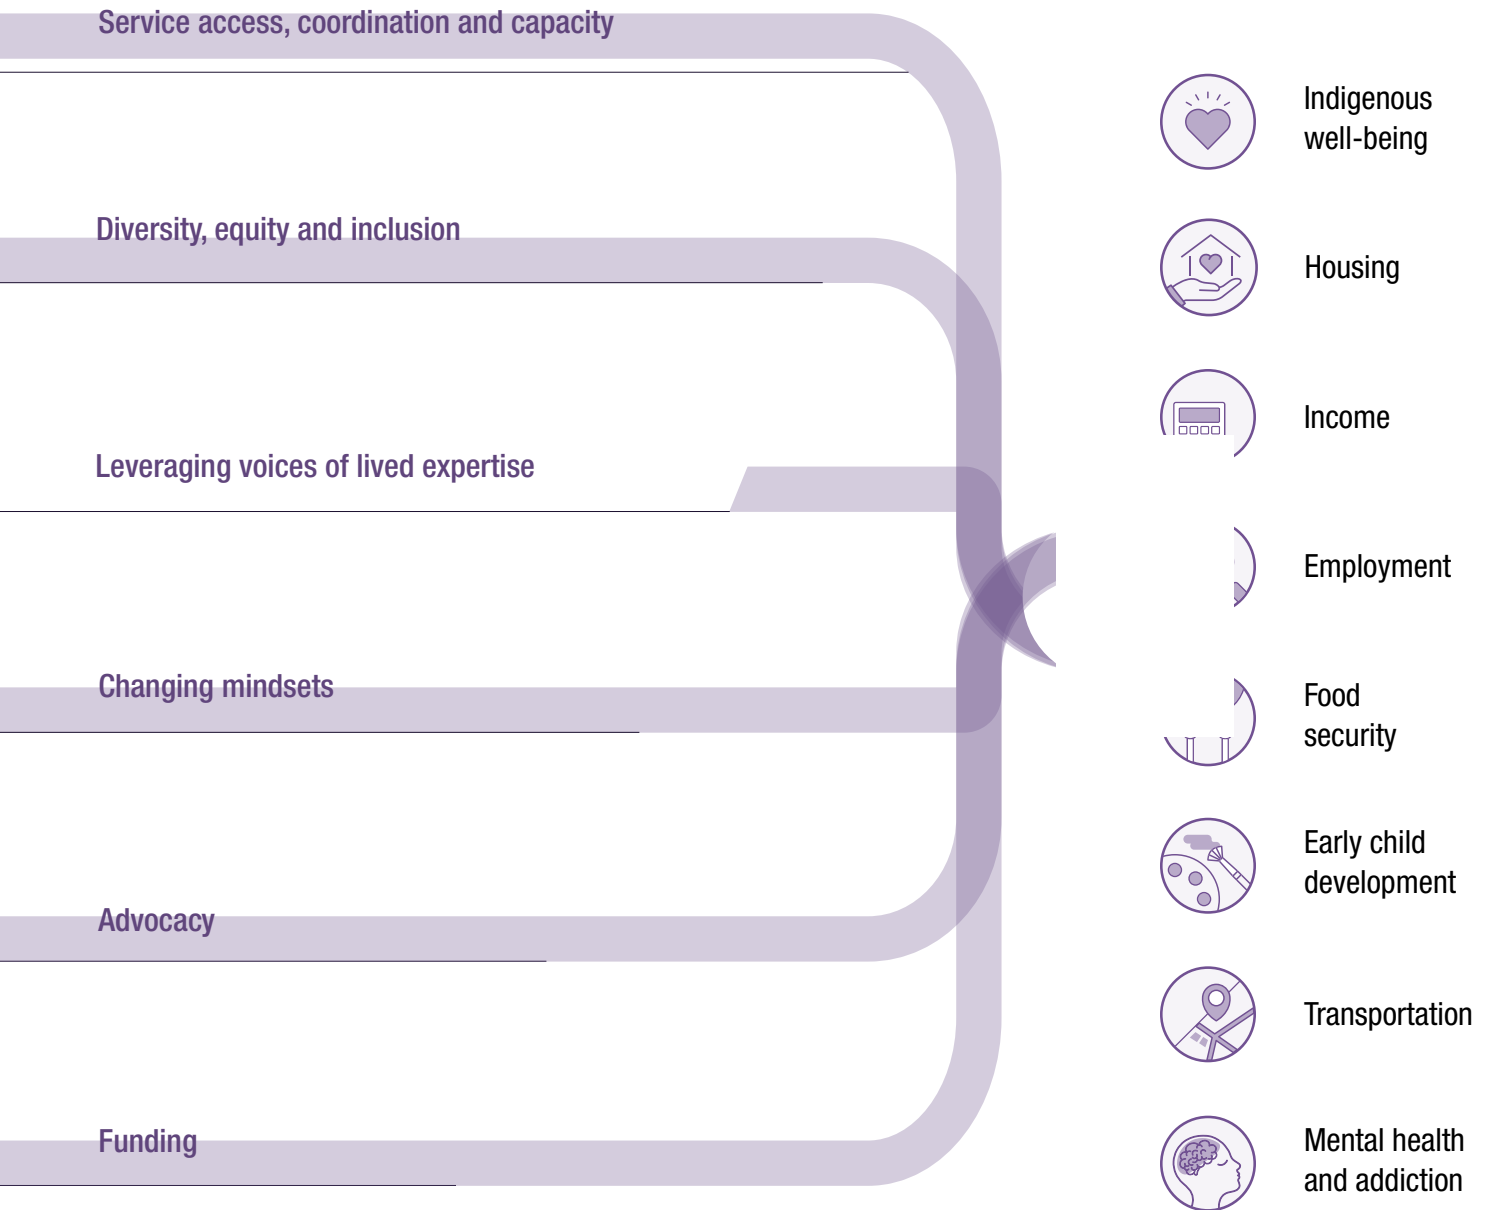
Service access, coordination and capacity

Diversity, equity and inclusion

Leveraging voices of lived expertise

Changing mindsets

Advocacy

Funding

Indigenous well-being

Housing

Income

Employment

Food security

Early child development

Transportation

Mental health and addiction